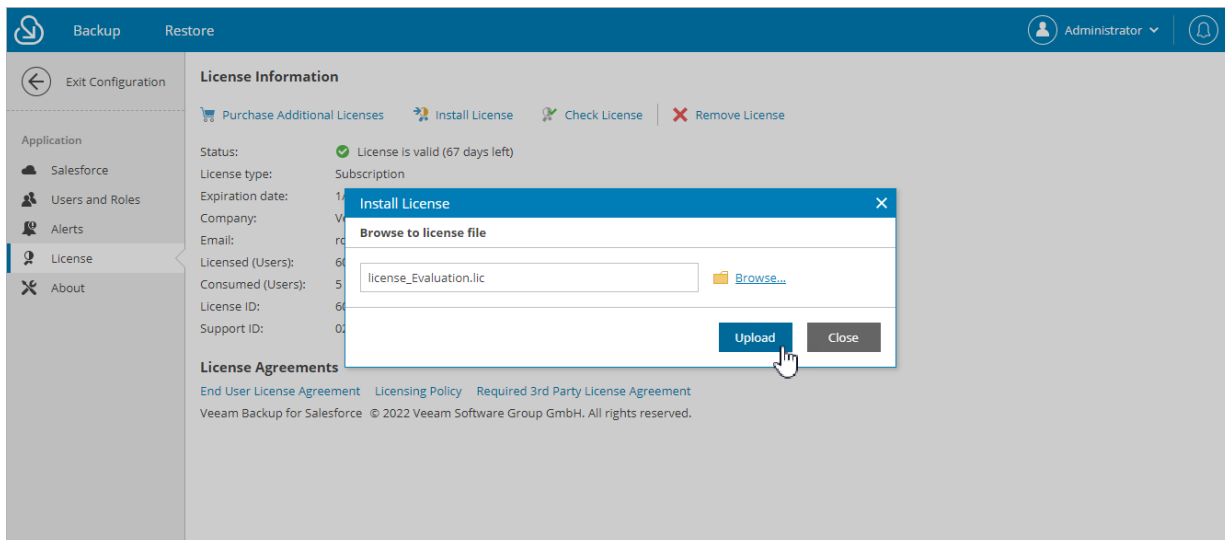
Backup Restore

Administrator

Exit Configuration

Application

Salesforce

Users and Roles

Alerts

License

About

License Information

Purchase Additional Licenses Install License Check License Remove License

Status: License is valid (67 days left)

License type: Subscription

Expiration date: 1/

Company: V

Email: r

Licensed (Users): 6

Consumed (Users): 5

License ID: 6

Support ID: 0

Install License

Browse to license file

license_Evaluation.lic

Browse...

Upload Close

License Agreements

End User License Agreement Licensing Policy Required 3rd Party License Agreement

Veeam Backup for Salesforce © 2022 Veeam Software Group GmbH. All rights reserved.